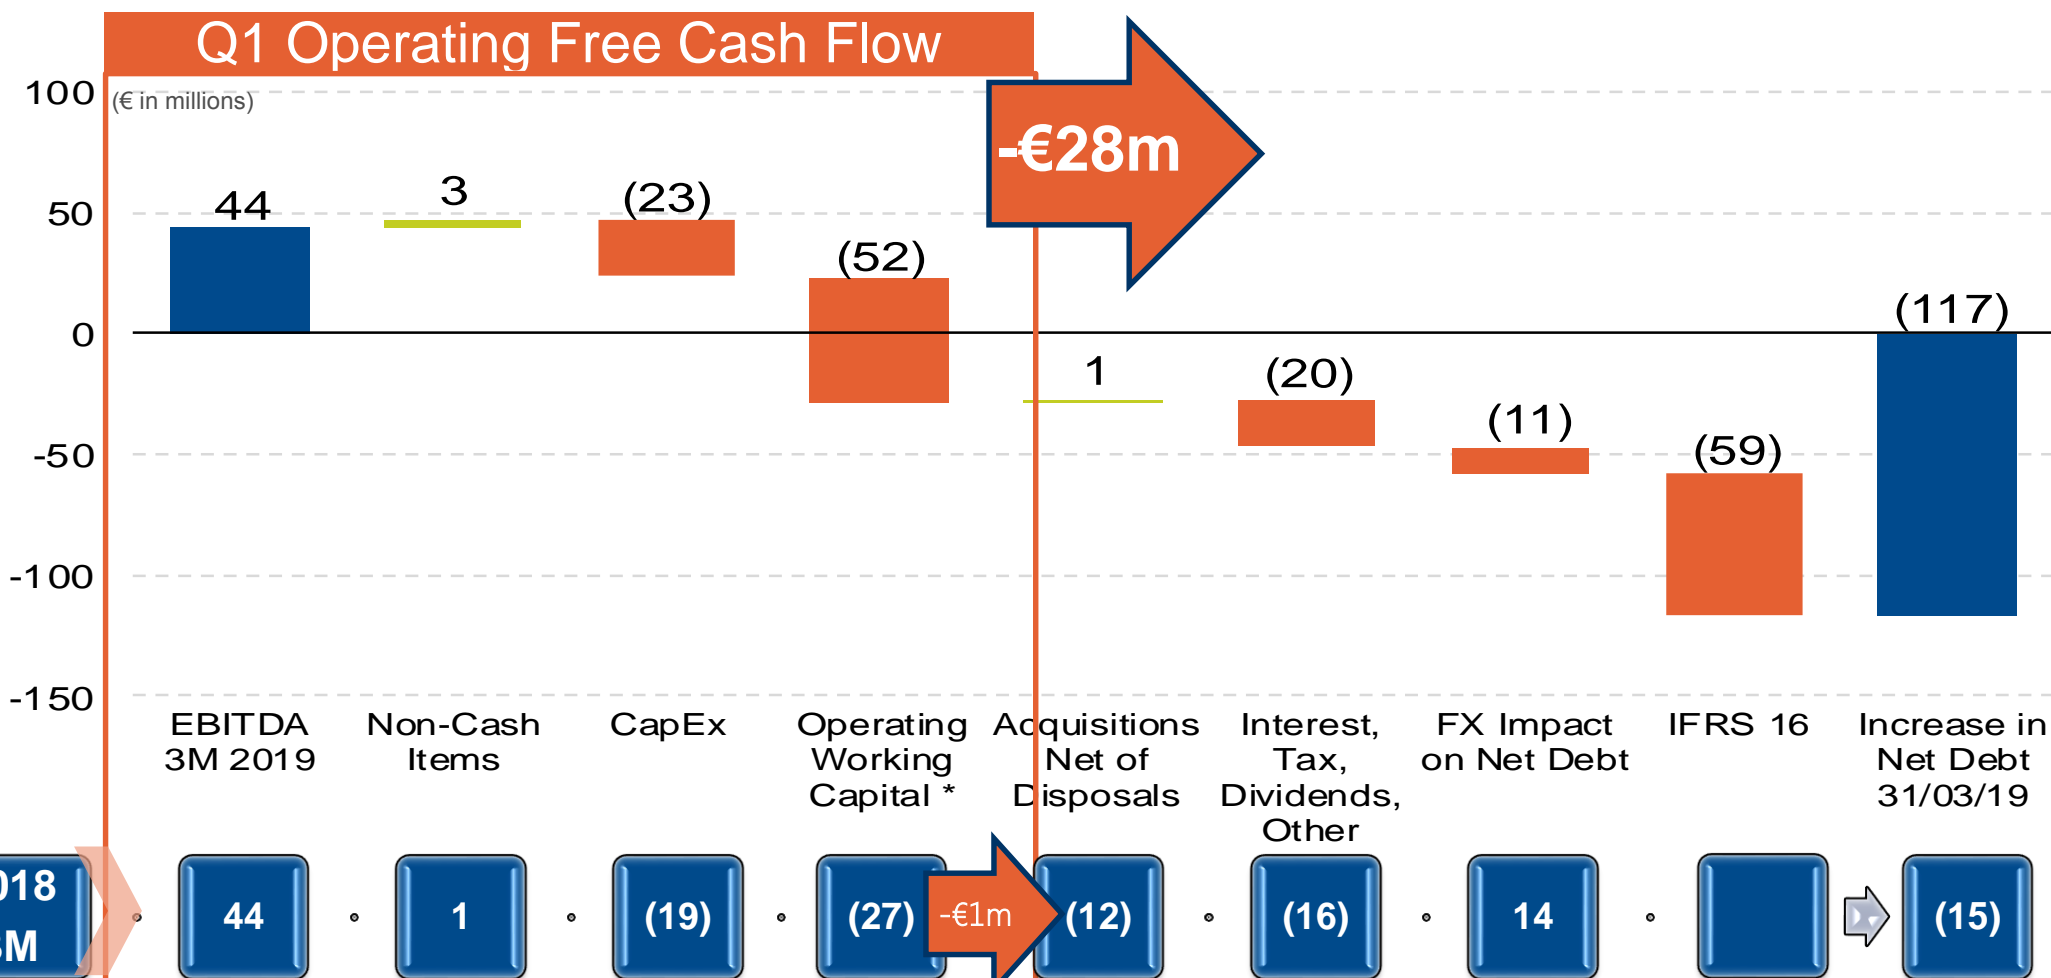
Q1 Operating Free Cash Flow

(€ in millions)

-€28m

100
50
0
-50
-100
-150

44
3
(23)
(52)
1
(20)
(11)
(59)
(117)

EBITDA 3M 2019
Non-Cash Items
CapEx
Operating Working Capital *
Acquisitions Net of Disposals
Interest, Tax, Dividends, Other
FX Impact on Net Debt
IFRS 16
Increase in Net Debt 31/03/19

018
M
44
1
(19)
(27)
-€1m
(12)
(16)
14
(15)